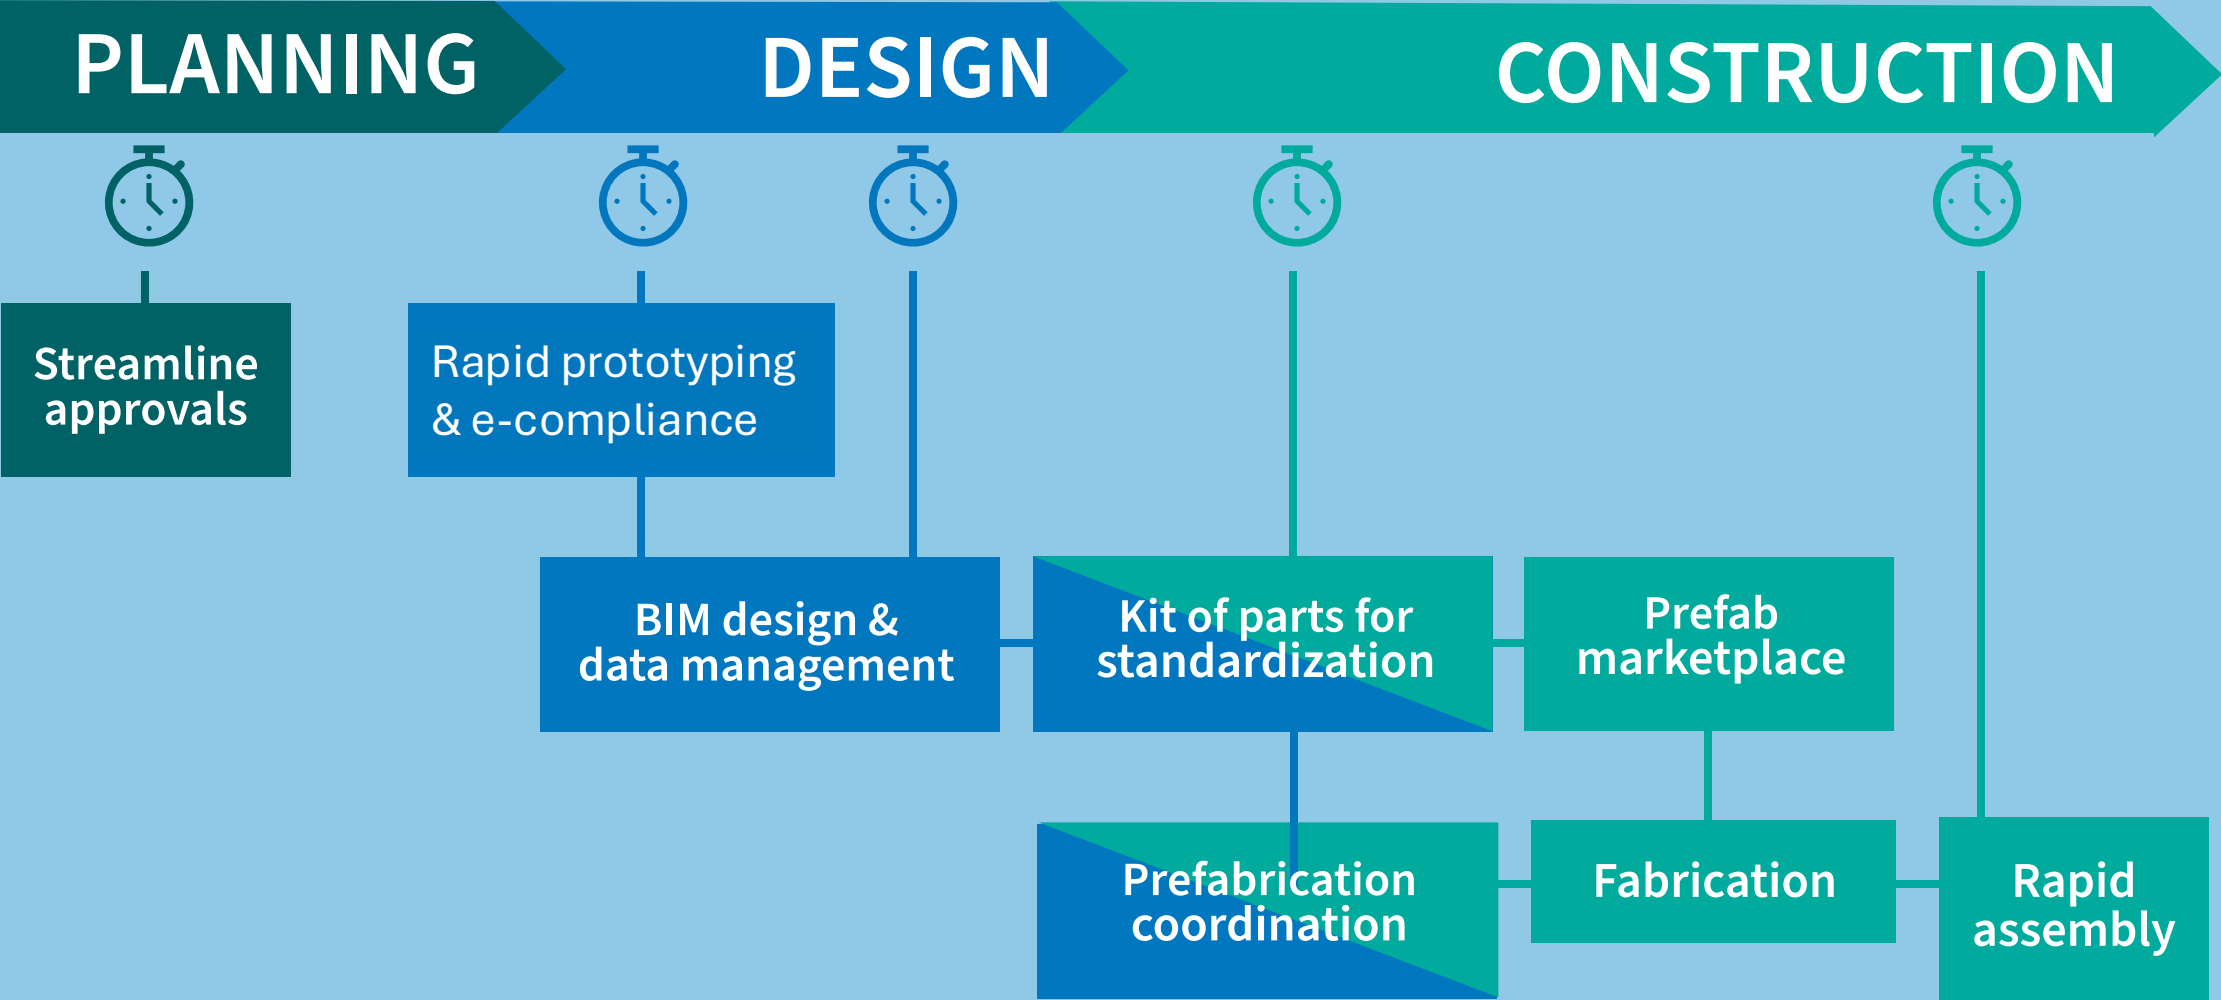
PLANNING
DESIGN
CONSTRUCTION

Streamline approvals

Rapid prototyping & e-compliance

BIM design & data management

Kit of parts for standardization

Prefab marketplace

Prefabrication coordination

Fabrication

Rapid assembly